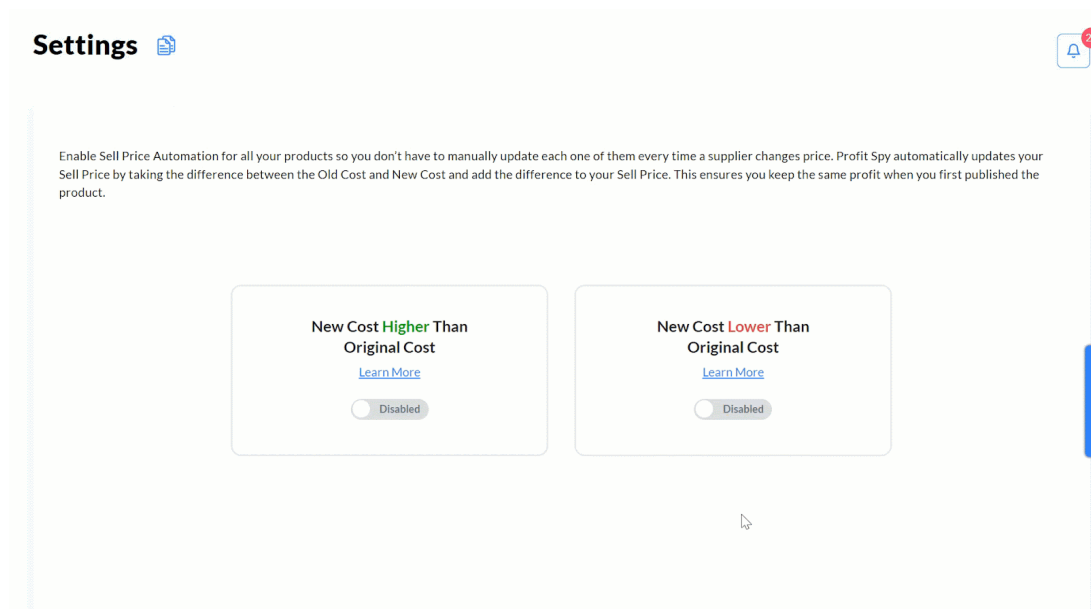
Settings

2

Enable Sell Price Automation for all your products so you don't have to manually update each one of them every time a supplier changes price. Profit Spy automatically updates your Sell Price by taking the difference between the Old Cost and New Cost and add the difference to your Sell Price. This ensures you keep the same profit when you first published the product.

New Cost Higher Than Original Cost
Learn More
Disabled

New Cost Lower Than Original Cost
Learn More
Disabled